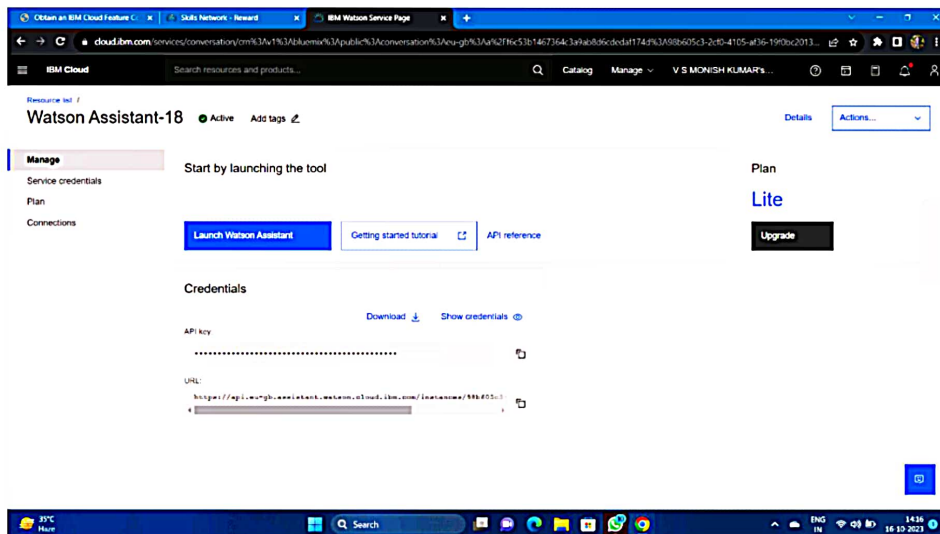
Obtain an IBM Cloud Feature C ×
Skills Network - Reward ×
IBM Watson Service Page ×
+

cloud.ibm.com/services/conversation/crn%3Av1%3Abluemix%3Apublic%3Aconversation%3Aeu-gb%3Aa%2Ff6c53b1467364c3a9ab8d6cdedaf174d%3A98b605c3-2cf0-4105-af36-19f0bc2013...

IBM Cloud
Search resources and products...
Catalog
Manage
V S MONISH KUMAR's...

Resource list /
Watson Assistant-18
Active
Add tags
Details
Actions...

Manage
Service credentials
Plan
Connections

Start by launching the tool

Launch Watson Assistant
Getting started tutorial
API reference

Plan
Lite
Upgrade

Credentials

Download
Show credentials

API key
••••••••••••••••••••••••••••••••••••••••••••

URL
https://api.eu-gb.assistant.watson.cloud.ibm.com/instances/98b605c3

35°C
Haze
Search
ENG
IN
14:36
16-10-2023